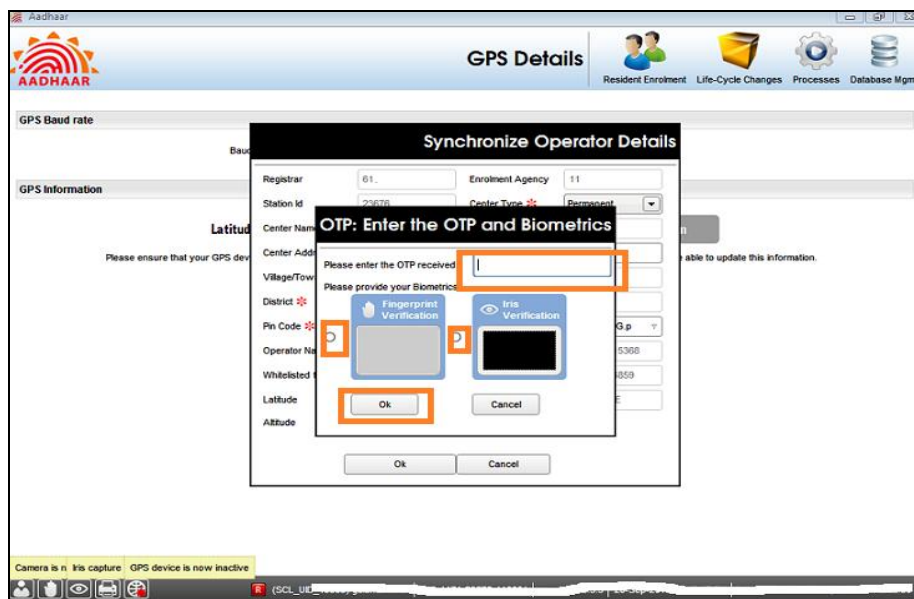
Aadhaar

AADHAAR

GPS Details

Resident Enrolment Life-Cycle Changes Processes Database Mgm

GPS Baud rate

Baud

GPS Information

Latitud

Please ensure that your GPS dev

able to update this information.

Synchronize Operator Details

Registrar 61.

Enrolment Agency 11

Station Id 23676

Center Type Permanent

Center Nam

Center Addr

Village/Town

District

Pin Code

Operator Na

Whitelisted

Latitude

Altitude

G.p

5368

5859

E

n

OTP: Enter the OTP and Biometrics

Please enter the OTP received

Please provide your Biometrics

Fingerprint Verification

Iris Verification

Ok

Cancel

Ok

Cancel

Camera is n Iris capture GPS device is now inactive

(SCL_UI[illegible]